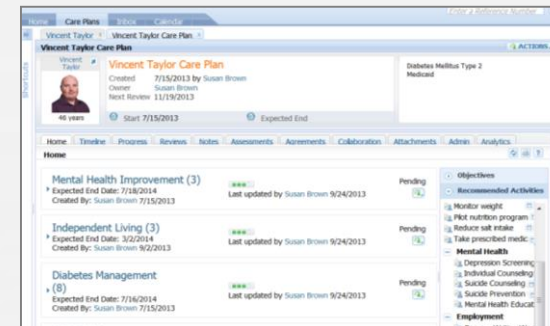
Home Care Plans Inbox Calendar

Enter a Reference Number

Vincent Taylor × Vincent Taylor Care Plan ×

Shortcuts

Vincent Taylor Care Plan

ACTIONS

Vincent Taylor

46 years

Vincent Taylor Care Plan

Created 7/15/2013 by Susan Brown
Owner Susan Brown
Next Review 11/19/2013

Start 7/15/2013

Expected End

Diabetes Mellitus Type 2
Medicaid

Home Timeline Progress Reviews Notes Assessments Agreements Collaboration Attachments Admin Analytics

Home

Mental Health Improvement (3)
Expected End Date: 7/18/2014
Created By: Susan Brown 7/15/2013

Last updated by Susan Brown 9/24/2013

Pending

Independent Living (3)
Expected End Date: 3/2/2014
Created By: Susan Brown 9/2/2013

Last updated by Susan Brown 9/24/2013

Pending

Diabetes Management (8)
Expected End Date: 7/16/2014
Created By: Susan Brown 7/15/2013

Last updated by Susan Brown 9/24/2013

Pending

Objectives

Recommended Activities

Monitor weight
Plot nutrition program
Reduce salt intake
Take prescribed medic

Mental Health

Depression Screening
Individual Counseling
Suicide Counseling
Suicide Prevention
Mental Health Educat

Employment